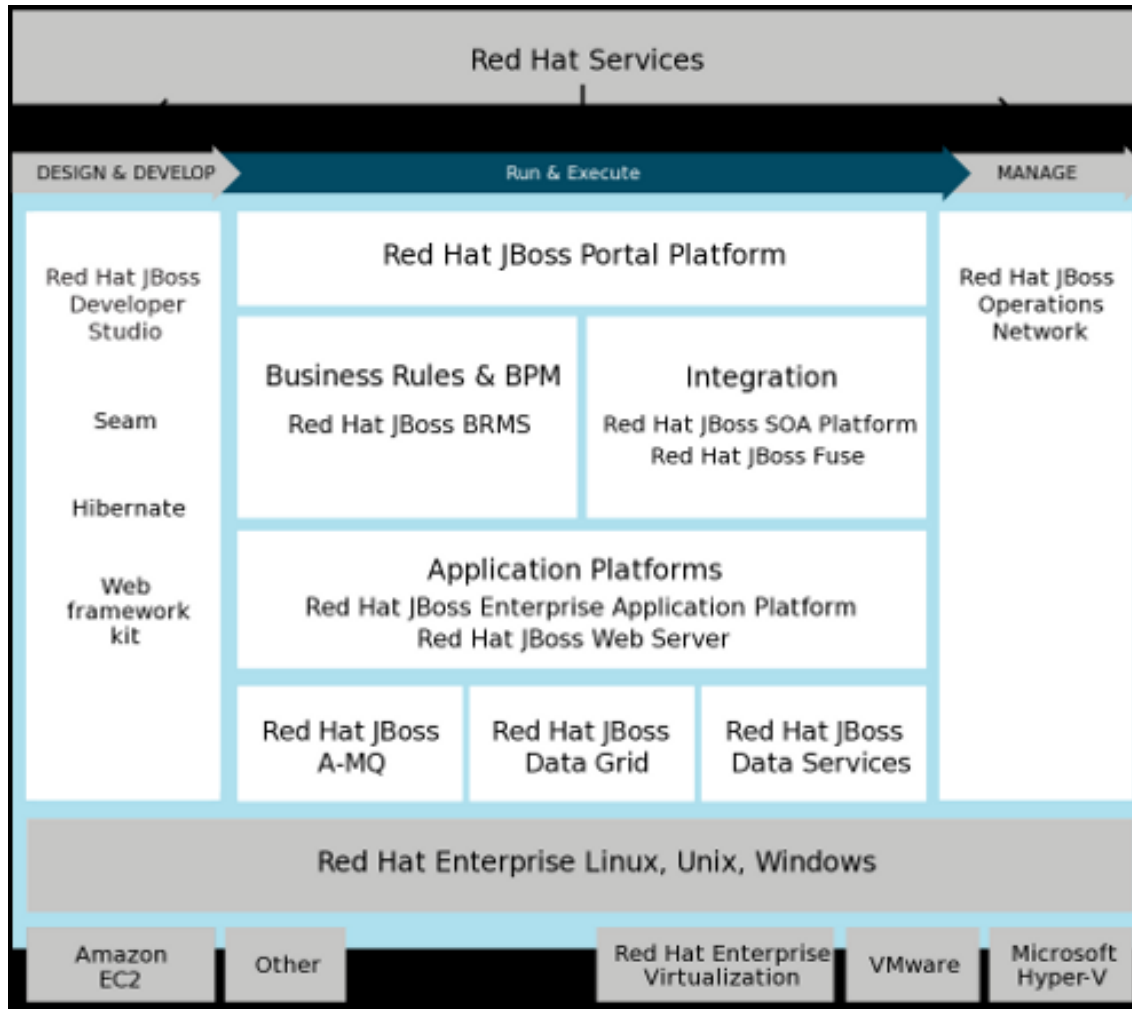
Red Hat Services

DESIGN & DEVELOP

Run & Execute

MANAGE

Red Hat JBoss Developer Studio

Seam

Hibernate

Web framework kit

Red Hat JBoss Portal Platform

Business Rules & BPM
Red Hat JBoss BRMS

Integration
Red Hat JBoss SOA Platform
Red Hat JBoss Fuse

Application Platforms
Red Hat JBoss Enterprise Application Platform
Red Hat JBoss Web Server

Red Hat JBoss A-MQ

Red Hat JBoss Data Grid

Red Hat JBoss Data Services

Red Hat JBoss Operations Network

Red Hat Enterprise Linux, Unix, Windows

Amazon EC2

Other

Red Hat Enterprise Virtualization

VMware

Microsoft Hyper-V